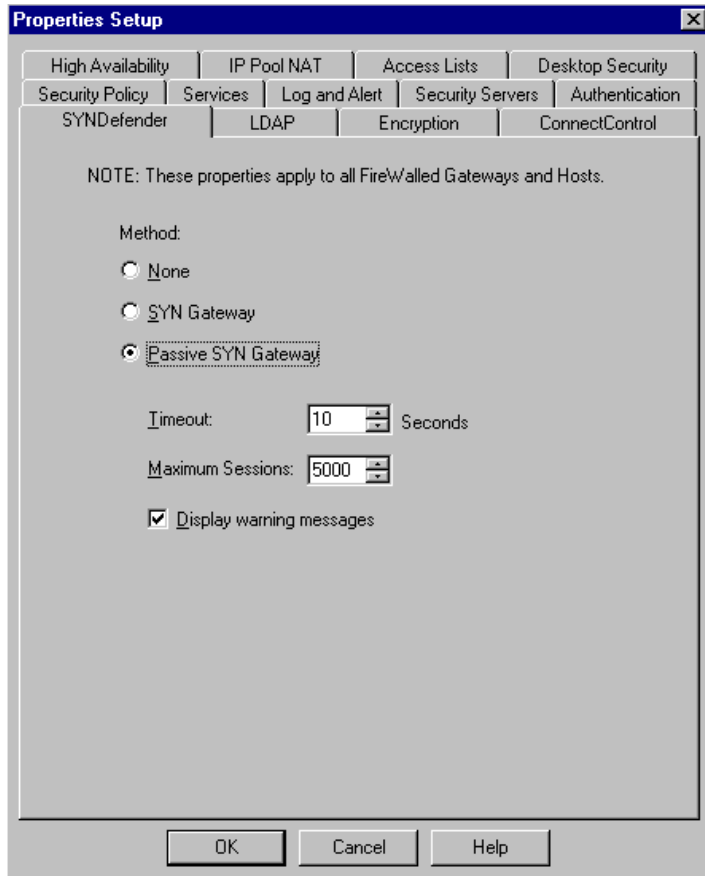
Properties Setup

High Availability | IP Pool NAT | Access Lists | Desktop Security
Security Policy | Services | Log and Alert | Security Servers | Authentication
SYNDefender | LDAP | Encryption | ConnectControl

NOTE: These properties apply to all FireWalled Gateways and Hosts.

Method:

None

SYN Gateway

Passive SYN Gateway

Timeout: 10 Seconds

Maximum Sessions: 5000

Display warning messages

OK Cancel Help